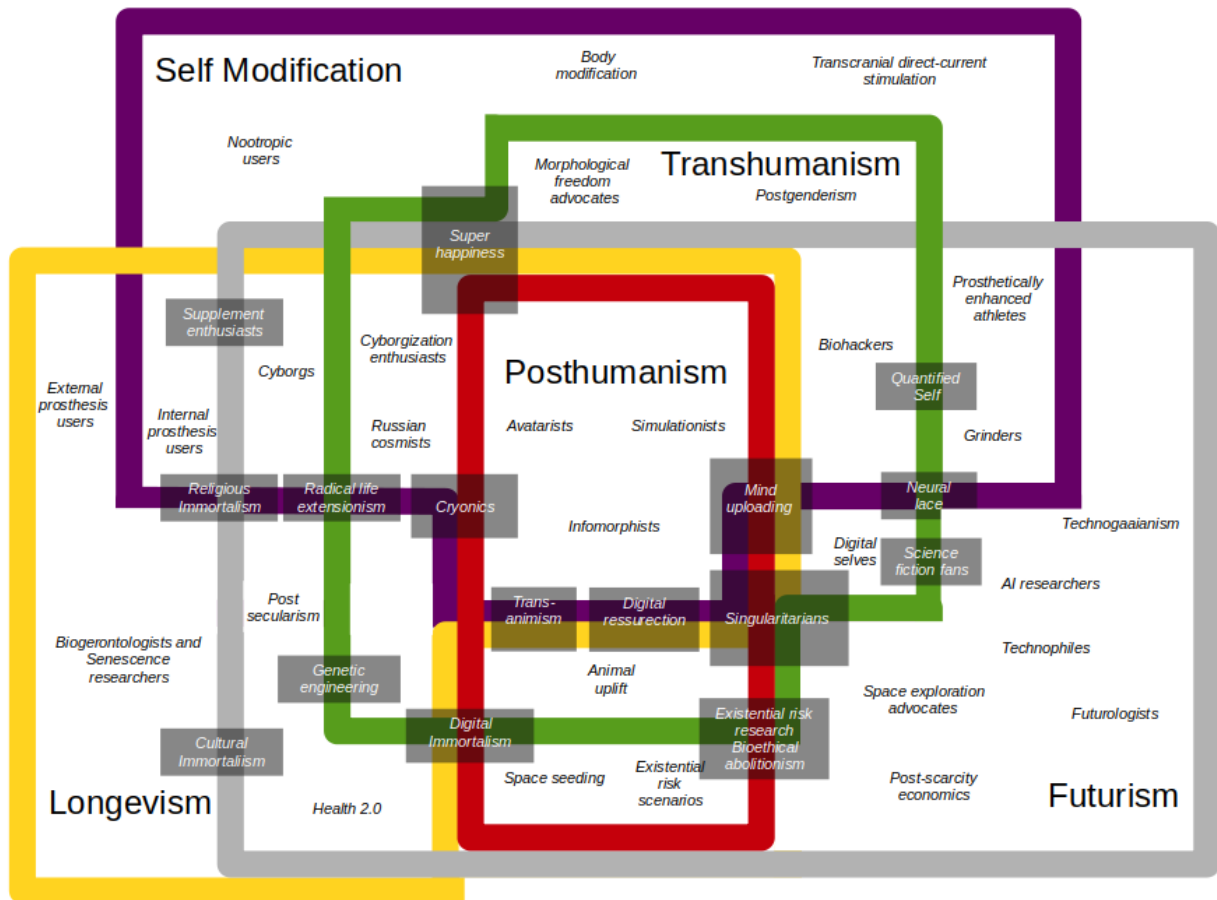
Self Modification

Body modification

Transcranial direct-current stimulation

Nootropic users

Morphological freedom advocates

Transhumanism

Postgenderism

Super happiness

Supplement enthusiasts

Cyborgization enthusiasts

Prosthetically enhanced athletes

Cyborgs

Biohackers

External prosthesis users

Internal prosthesis users

Posthumanism

Quantified Self

Russian cosmists

Avatarists

Simulationists

Grinders

Religious Immortalism

Radical life extensionism

Cryonics

Mind uploading

Neural lace

Technogaaianism

Infomorphists

Digital selves

Science fiction fans

Post secularism

AI researchers

Trans-animism

Digital ressurection

Singularitarians

Biogerontologists and Senescence researchers

Technophiles

Animal uplift

Genetic engineering

Space exploration advocates

Existential risk research

Futurologists

Digital Immortalism

Bioethical abolitionism

Cultural Immortalism

Space seeding

Existential risk scenarios

Post-scarcity economics

Longevism

Health 2.0

Futurism